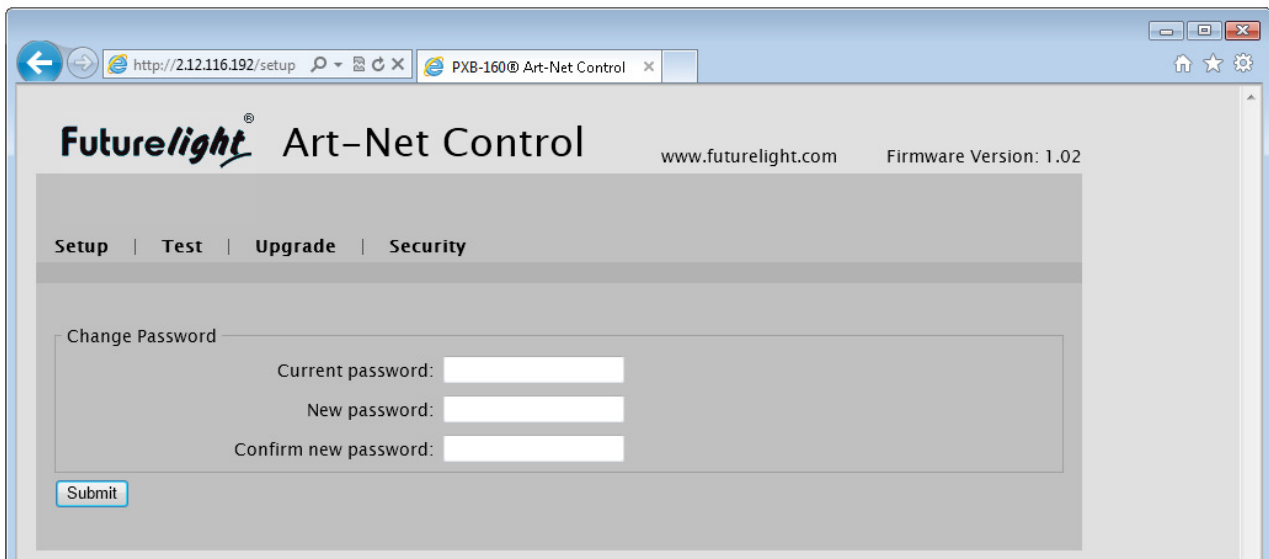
http://2.12.116.192/setup

PXB-160® Art-Net Control

Futurelight® Art-Net Control

www.futurelight.com

Firmware Version: 1.02

Setup | Test | Upgrade | Security

Change Password

Current password:

New password:

Confirm new password:

Submit